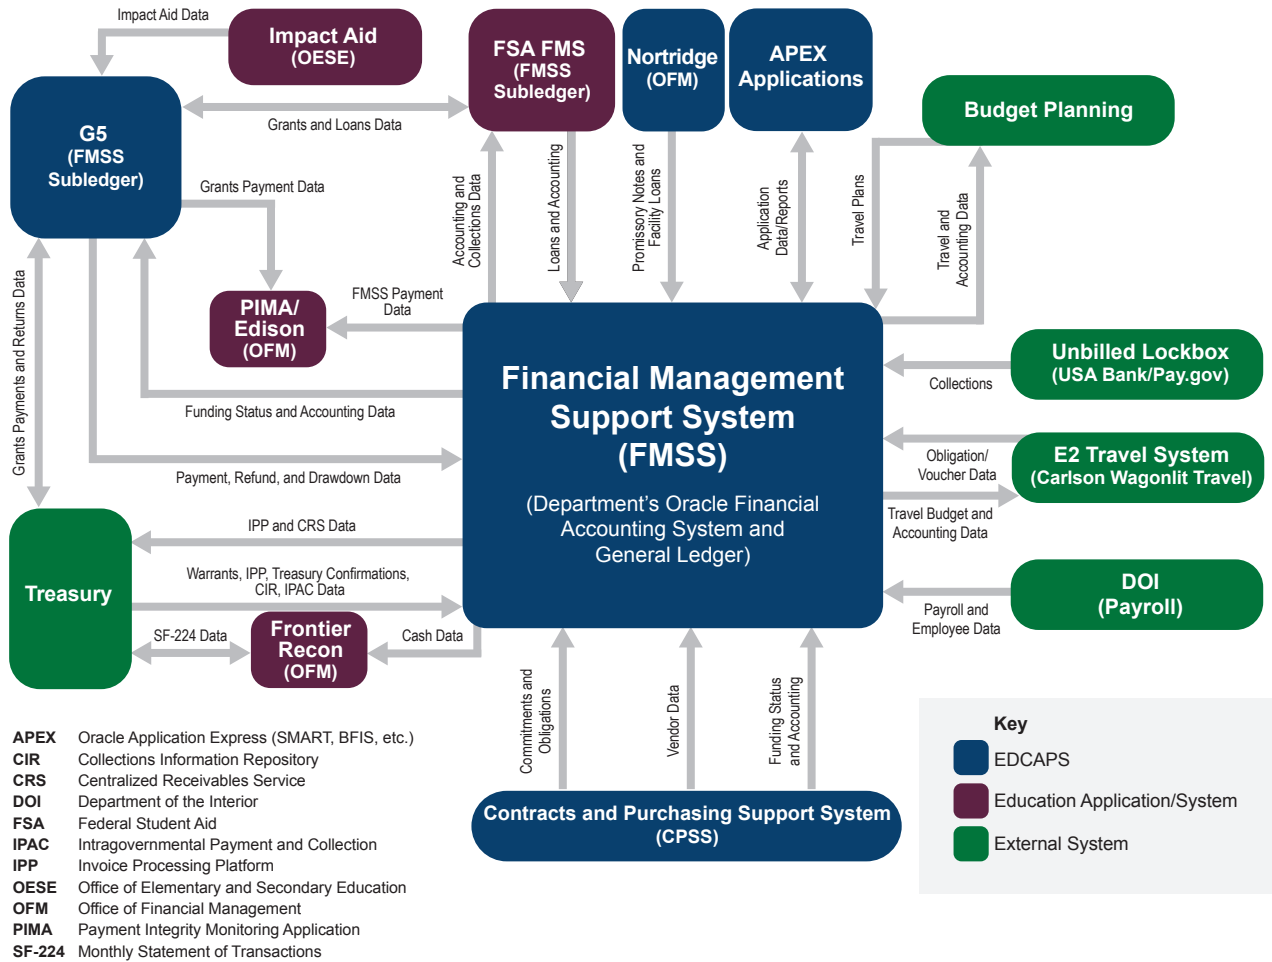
Impact Aid Data

Impact Aid (OESE)

FSA FMS (FMSS Subledger)

Nortridge (OFM)

APEX Applications

Budget Planning

G5 (FMSS Subledger)

Grants and Loans Data

Grants Payment Data

Accounting and Collections Data

Loans and Accounting

Promissory Notes and Facility Loans

Application Data/Reports

Travel Plans

Travel and Accounting Data

Grants Payments and Returns Data

PIMA/ Edison (OFM)

FMSS Payment Data

Financial Management Support System (FMSS)

(Department's Oracle Financial Accounting System and General Ledger)

Unbilled Lockbox (USA Bank/Pay.gov)

Collections

Funding Status and Accounting Data

Obligation/ Voucher Data

E2 Travel System (Carlson Wagonlit Travel)

Payment, Refund, and Drawdown Data

Travel Budget and Accounting Data

IPP and CRS Data

Treasury

Warrants, IPP, Treasury Confirmations, CIR, IPAC Data

DOI (Payroll)

Payroll and Employee Data

SF-224 Data

Frontier Recon (OFM)

Cash Data

Commitments and Obligations

Vendor Data

Funding Status and Accounting

Contracts and Purchasing Support System (CPSS)

Key
EDCAPS
Education Application/System
External System

APEX Oracle Application Express (SMART, BFIS, etc.)
CIR Collections Information Repository
CRS Centralized Receivables Service
DOI Department of the Interior
FSA Federal Student Aid
IPAC Intragovernmental Payment and Collection
IPP Invoice Processing Platform
OESE Office of Elementary and Secondary Education
OFM Office of Financial Management
PIMA Payment Integrity Monitoring Application
SF-224 Monthly Statement of Transactions